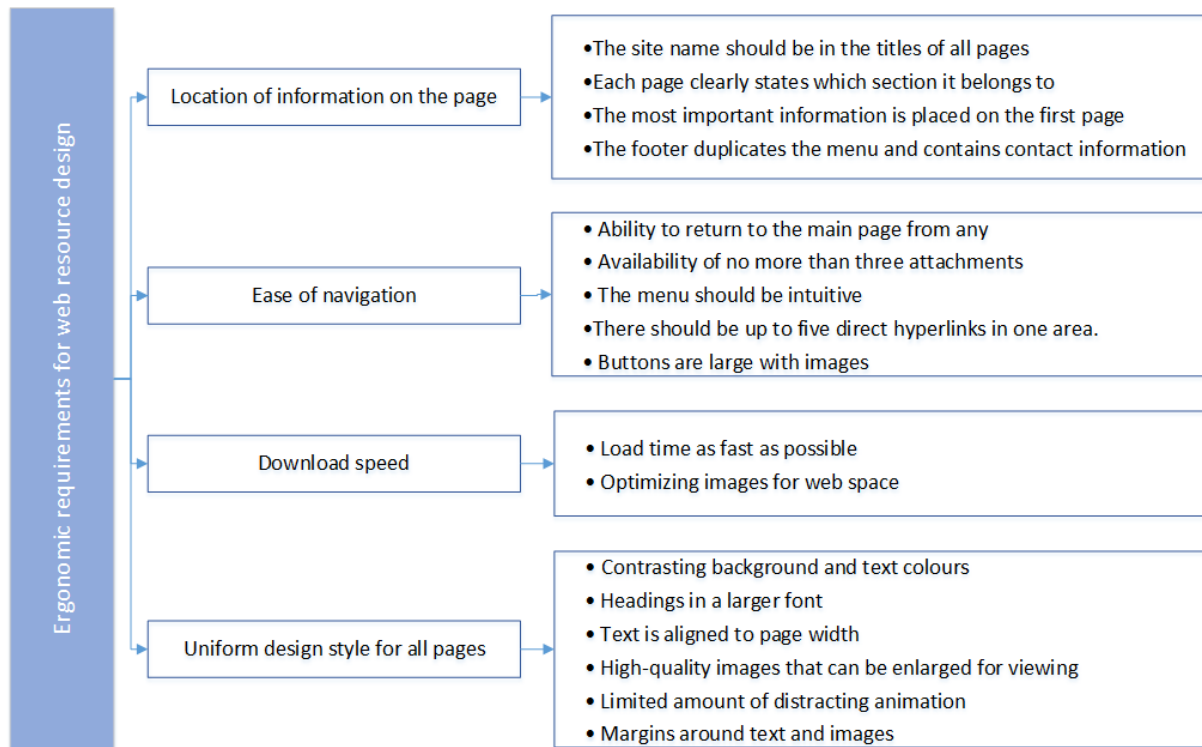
Ergonomic requirements for web resource design

Location of information on the page

•The site name should be in the titles of all pages
•Each page clearly states which section it belongs to
•The most important information is placed on the first page
•The footer duplicates the menu and contains contact information

Ease of navigation

• Ability to return to the main page from any
• Availability of no more than three attachments
• The menu should be intuitive
•There should be up to five direct hyperlinks in one area.
• Buttons are large with images

Download speed

• Load time as fast as possible
• Optimizing images for web space

Uniform design style for all pages

• Contrasting background and text colours
• Headings in a larger font
• Text is aligned to page width
• High-quality images that can be enlarged for viewing
• Limited amount of distracting animation
• Margins around text and images